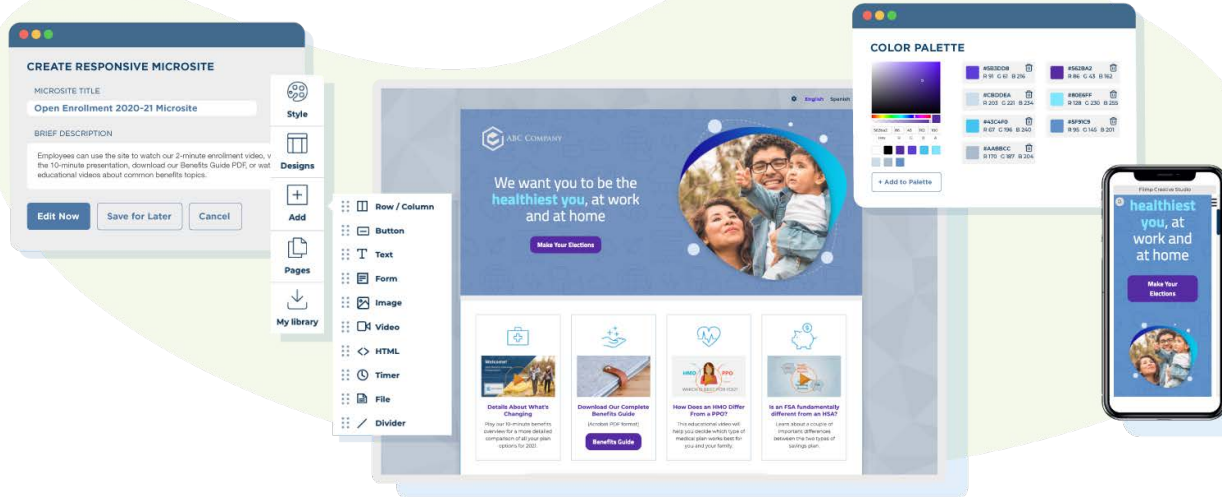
CREATE RESPONSIVE MICROSITE

MICROSITE TITLE

Open Enrollment 2020-21 Microsite

BRIEF DESCRIPTION

Employees can use the site to watch our 2-minute enrollment video, v the 10-minute presentation, download our Benefits Guide PDF, or wat educational videos about common benefits topics.

Edit Now Save for Later Cancel

Style

Designs

Add

Pages

My library

Row / Column

Button

Text

Form

Image

Video

HTML

Timer

File

Divider

English Spanish

ABC COMPANY

We want you to be the healthiest you, at work and at home

Make Your Elections

Details About What's Changing

Play our 10-minute benefits overview for a more detailed comparison of all your plan options for 2021.

Download Our Complete Benefits Guide

(Acrobat PDF format)

Benefits Guide

How Does an HMO Differ From a PPO?

This educational video will help you decide which type of medical plan works best for you and your family.

Is an FSA fundamentally different from an HSA?

Learn about a couple of important differences between the two types of savings plan.

COLOR PALETTE

#5B3DDB R 91 G 61 B 219

#562BA2 R 86 G 43 B 162

#CBDDEA R 203 G 221 B 234

#80E6FF R 128 G 230 B 255

#43C4F0 R 67 G 196 B 240

#5F91C9 R 95 G 145 B 201

#AABBCC R 170 G 187 B 204

+ Add to Palette

Flimp Creative Studio

healthiest you, at work and at home

Make Your Elections